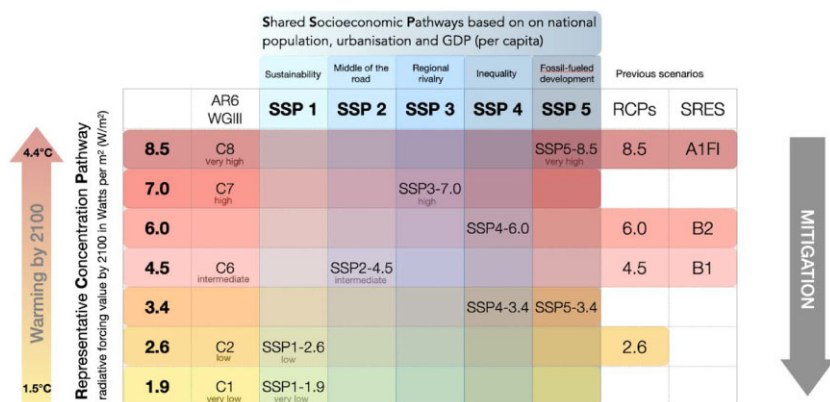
Shared Socioeconomic Pathways based on on national population, urbanisation and GDP (per capita)

| | AR6 WGIII | Sustainability SSP 1 | Middle of the road SSP 2 | Regional rivalry SSP 3 | Inequality SSP 4 | Fossil-fueled development SSP 5 | Previous scenarios RCPs | SRES |
|---|---|---|---|---|---|---|---|---|
| 8.5 | C8 very high | | | | | SSP5-8.5 very high | 8.5 | A1FI |
| 7.0 | C7 high | | | SSP3-7.0 high | | | | |
| 6.0 | | | | | SSP4-6.0 | | 6.0 | B2 |
| 4.5 | C6 intermediate | | SSP2-4.5 intermediate | | | | 4.5 | B1 |
| 3.4 | | | | | SSP4-3.4 | SSP5-3.4 | | |
| 2.6 | C2 low | SSP1-2.6 low | | | | | 2.6 | |
| 1.9 | C1 very low | SSP1-1.9 very low | | | | | | |

4.4°C
Warming by 2100
1.5°C

Representative Concentration Pathway
radiative forcing value by 2100 in Watts per m² (W/m²)

MITIGATION